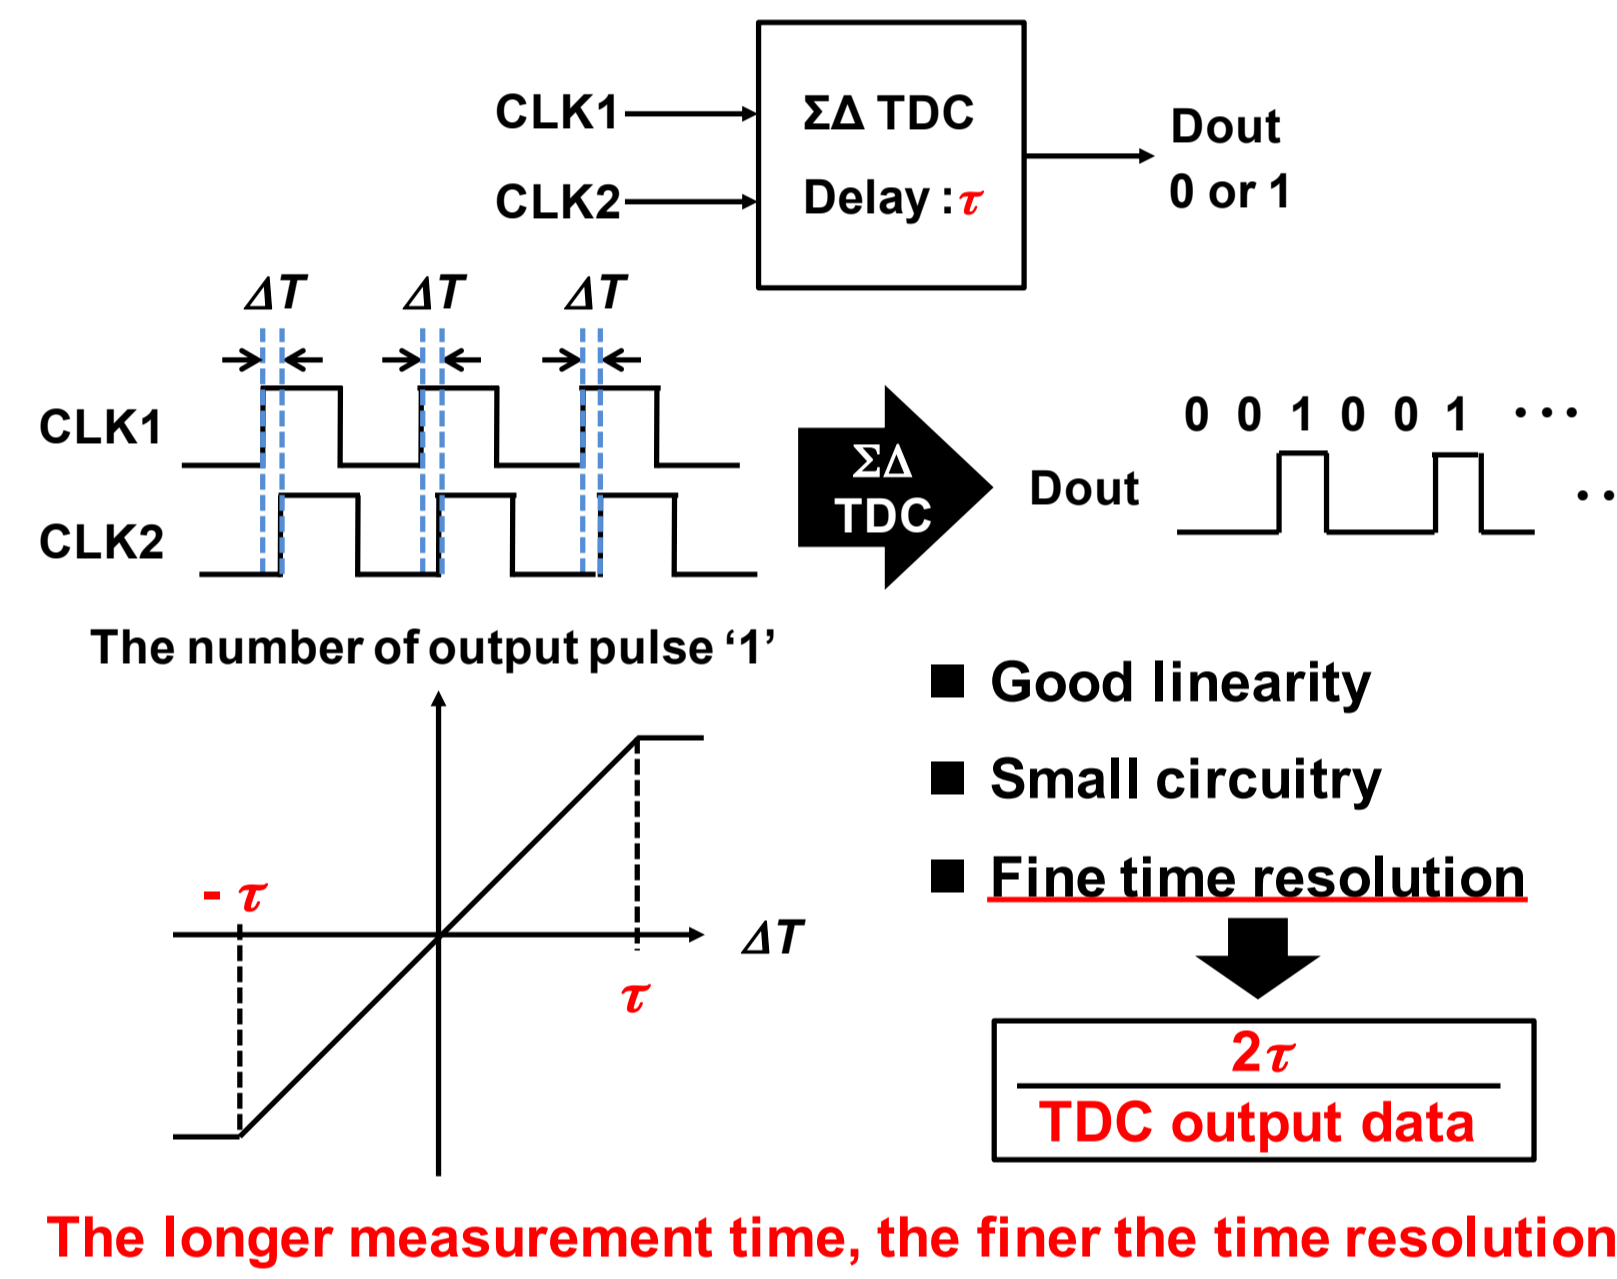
CLK1

CLK2

ΣΔ TDC

Delay : $\tau$

Dout

0 or 1

$\Delta T$ $\Delta T$ $\Delta T$

CLK1

CLK2

ΣΔ TDC

Dout

0 0 1 0 0 1 ···

··

The number of output pulse '1'

- $\tau$

$\Delta T$

$\tau$

■ Good linearity

■ Small circuitry

■ Fine time resolution

$\frac{2\tau}{\text{TDC output data}}$

The longer measurement time, the finer the time resolution